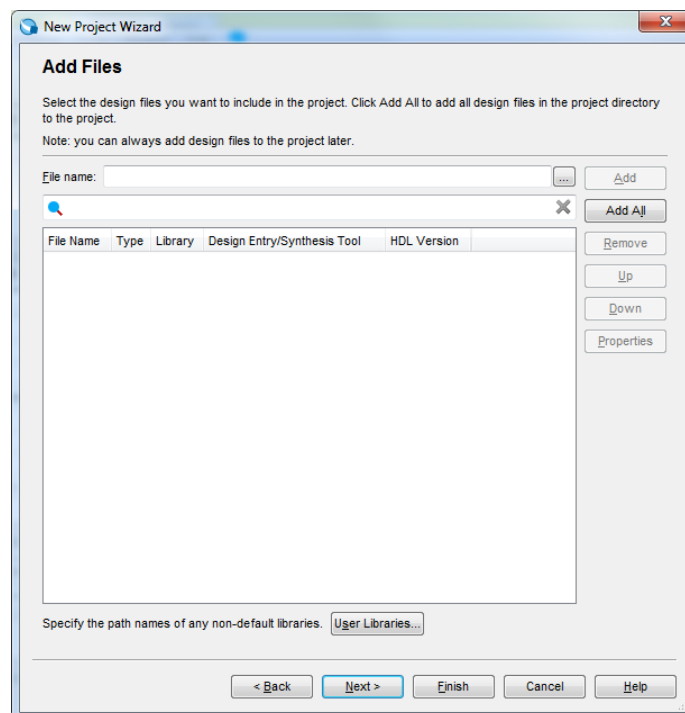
New Project Wizard

Add Files

Select the design files you want to include in the project. Click Add All to add all design files in the project directory to the project.

Note: you can always add design files to the project later.

File name: ...

Add

Add All

| File Name | Type | Library | Design Entry/Synthesis Tool | HDL Version |
|---|---|---|---|---|

Remove

Up

Down

Properties

Specify the path names of any non-default libraries. User Libraries...

< Back Next > Finish Cancel Help